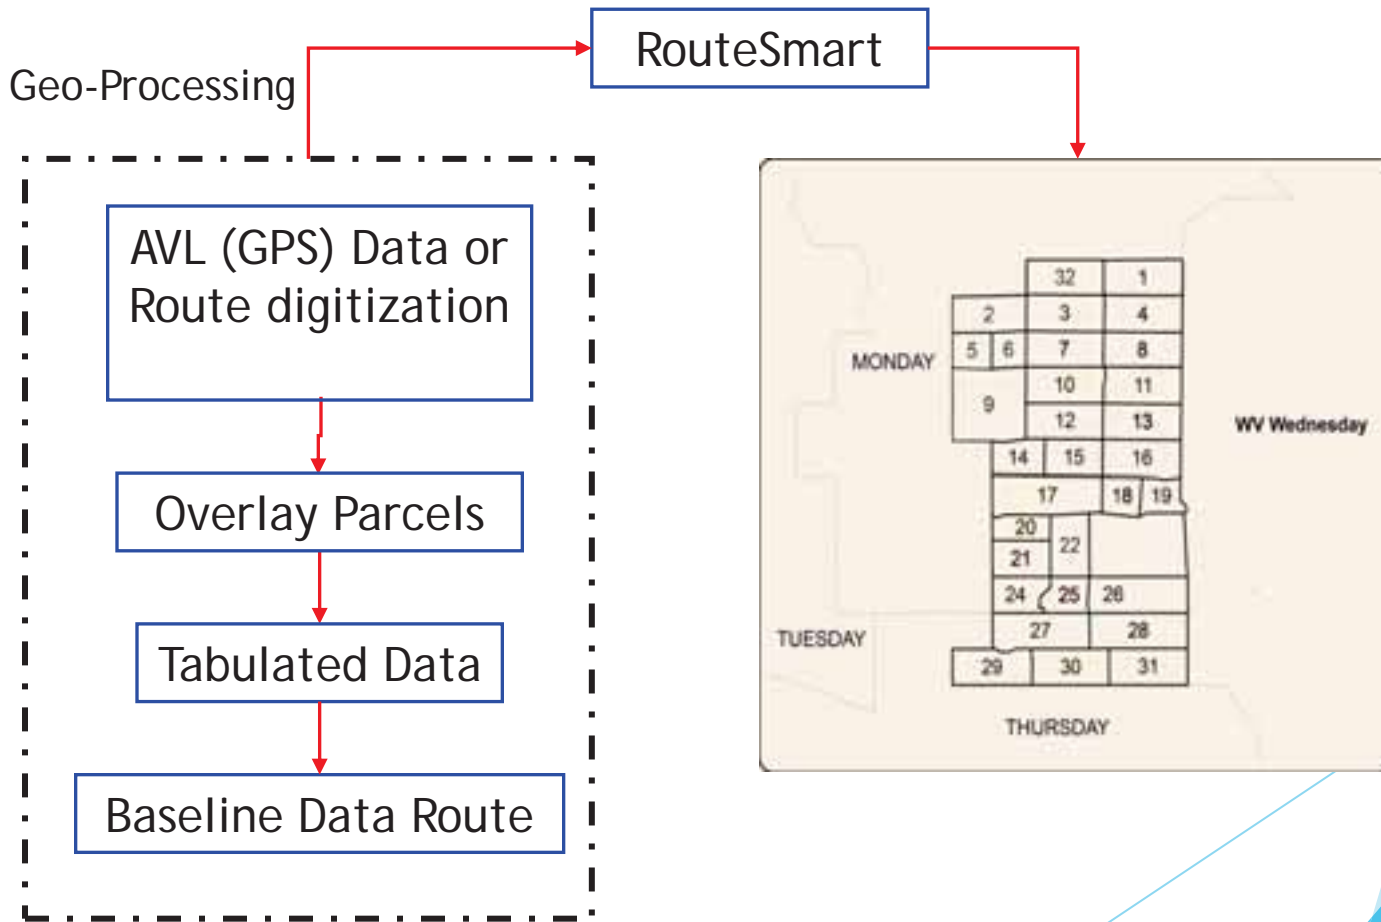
RouteSmart

Geo-Processing

AVL (GPS) Data or Route digitization

Overlay Parcels

Tabulated Data

Baseline Data Route

MONDAY

WV Wednesday

TUESDAY

THURSDAY

32
1
2
3
4
5
6
7
8
10
11
9
12
13
14
15
16
17
18
19
20
22
21
24
25
26
27
28
29
30
31